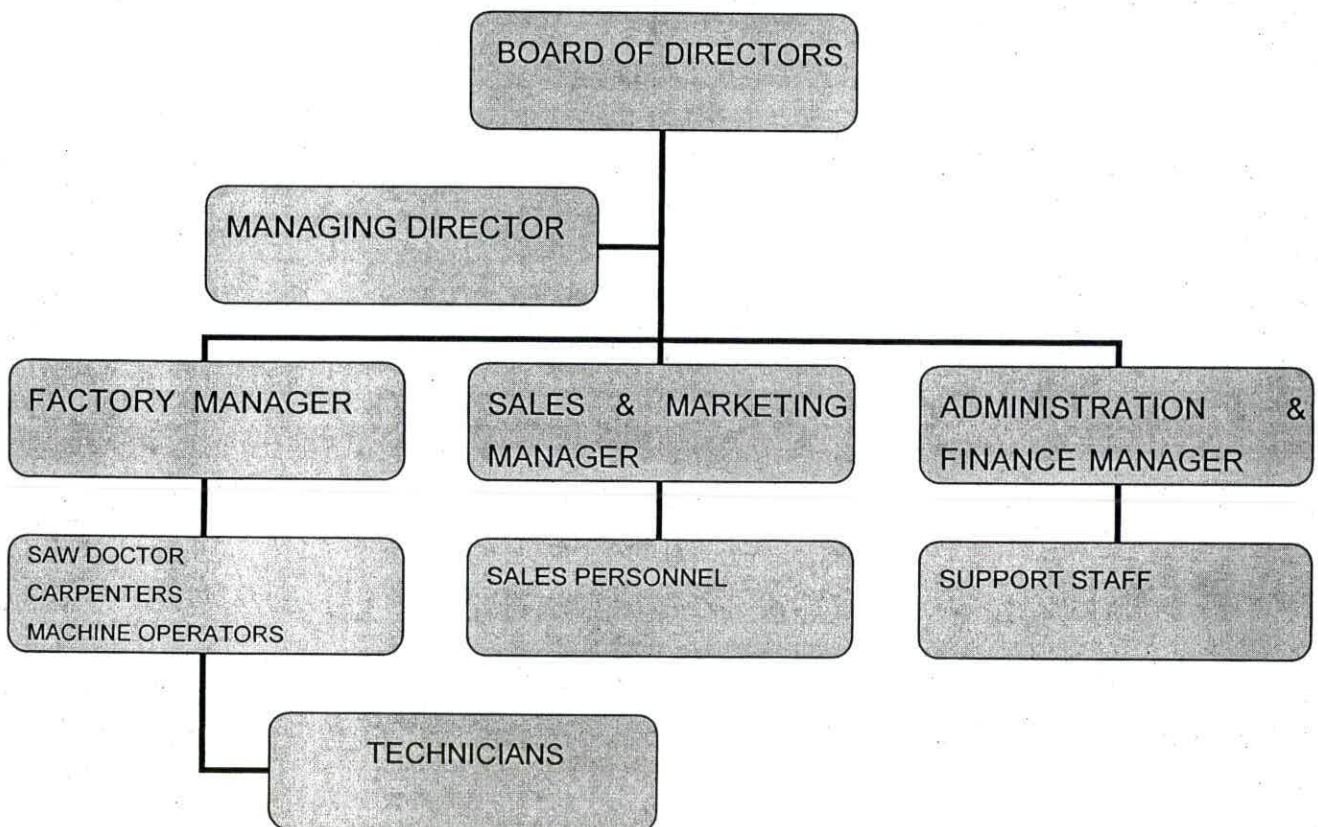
BOARD OF DIRECTORS

MANAGING DIRECTOR

FACTORY MANAGER

SALES & MARKETING MANAGER

ADMINISTRATION & FINANCE MANAGER

SAW DOCTOR
CARPENTERS
MACHINE OPERATORS

SALES PERSONNEL

SUPPORT STAFF

TECHNICIANS